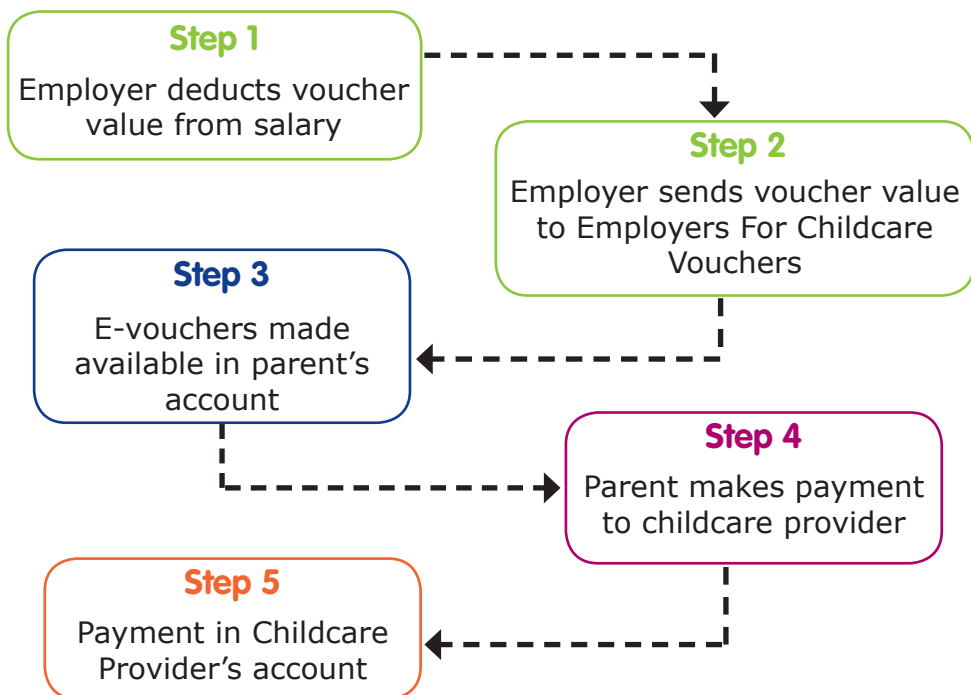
Step 1
Employer deducts voucher value from salary

Step 2
Employer sends voucher value to Employers For Childcare Vouchers

Step 3
E-vouchers made available in parent’s account

Step 4
Parent makes payment to childcare provider

Step 5
Payment in Childcare Provider’s account